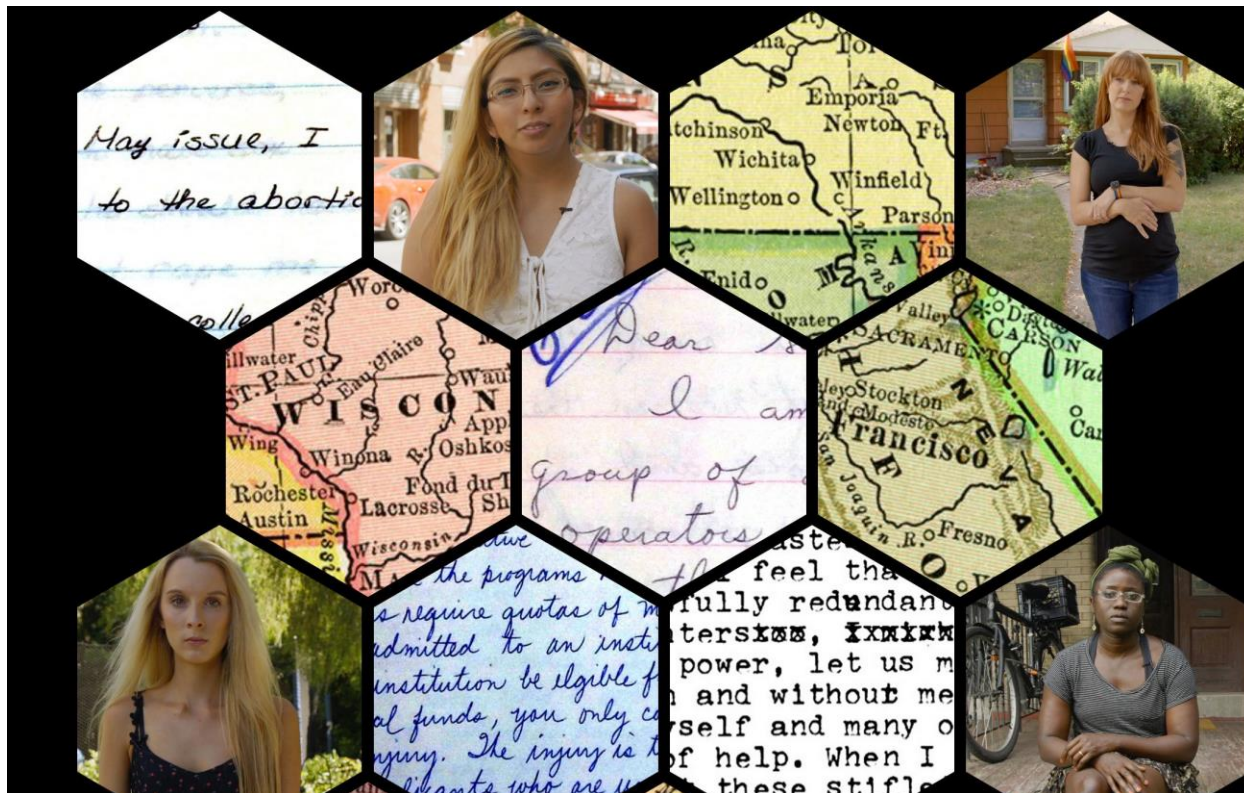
May issue, I
to the abortio
colle

Emporia
Newton
Ft.
Atchinson
Wichita
Wellington
Winfield
Parson
Enid
Arkansas

Word
Chip
llwater
ST. PAUL
Eau Claire
Wau
WISCON
Appl
Wing
Winona
Oshkos
Rochester
Fond du L
Austin
Lacrosse
Wisconsin

Dear
I am
group of
operators

Valley
SACRAMENTO
Carson
Stockton
Modesto
Francisco
San Joaquin R.
Fresno
NEVA

the programs
require quotas of
admitted to an insti
institution be eligible f
al funds, you only c
injury. The injury is t
licants who are

feel tha
fully redundan
terszzz, Ixxxk
power, let us m
and without me
self and many o
of help. When I
these stifle